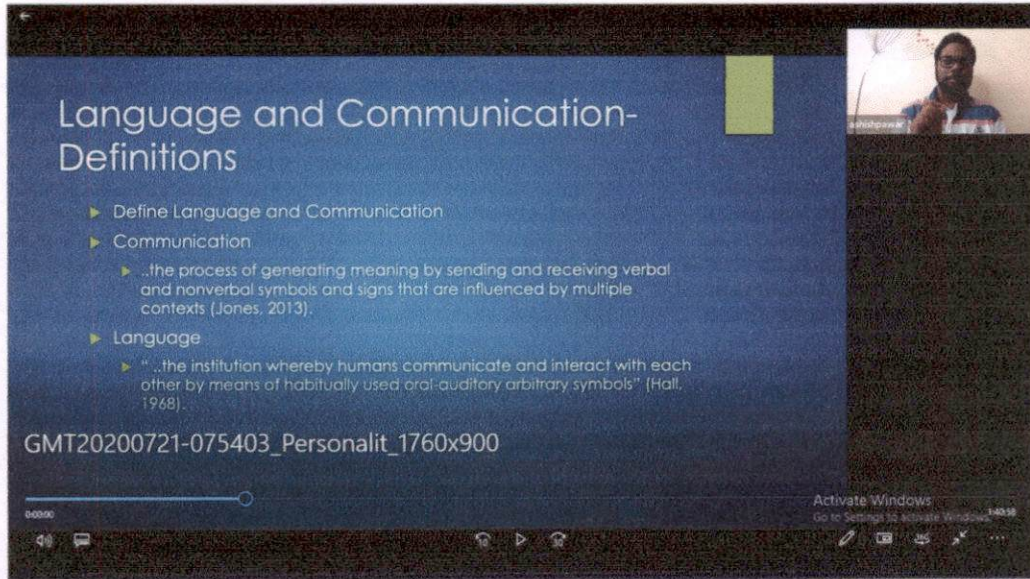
Language and Communication-Definitions

Define Language and Communication

Communication

..the process of generating meaning by sending and receiving verbal and nonverbal symbols and signs that are influenced by multiple contexts (Jones, 2013).

Language

" ..the institution whereby humans communicate and interact with each other by means of habitually used oral-auditory arbitrary symbols" (Hall, 1968).

ashishpawar

GMT20200721-075403_Personalit_1760x900

0:00:00

Activate Windows
Go to Settings to activate Windows.

1:40:58